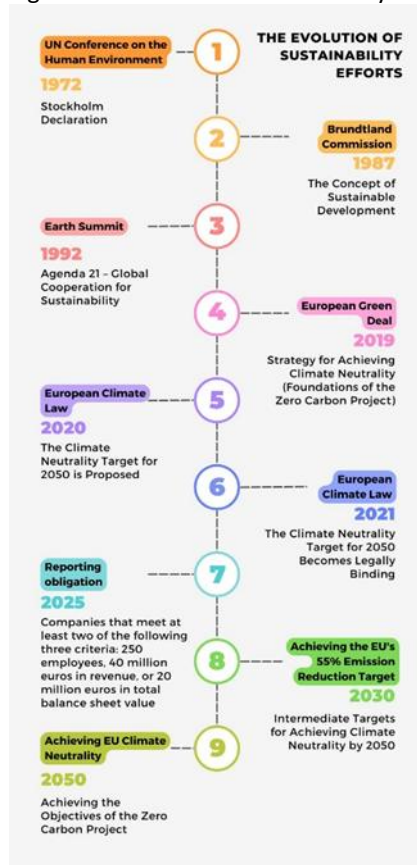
THE EVOLUTION OF SUSTAINABILITY EFFORTS

1
UN Conference on the Human Environment
1972
Stockholm Declaration

2
Brundtland Commission
1987
The Concept of Sustainable Development

3
Earth Summit
1992
Agenda 21 – Global Cooperation for Sustainability

4
European Green Deal
2019
Strategy for Achieving Climate Neutrality (Foundations of the Zero Carbon Project)

5
European Climate Law
2020
The Climate Neutrality Target for 2050 is Proposed

6
European Climate Law
2021
The Climate Neutrality Target for 2050 Becomes Legally Binding

7
Reporting obligation
2025
Companies that meet at least two of the following three criteria: 250 employees, 40 million euros in revenue, or 20 million euros in total balance sheet value

8
Achieving the EU's 55% Emission Reduction Target
2030
Intermediate Targets for Achieving Climate Neutrality by 2050

9
Achieving EU Climate Neutrality
2050
Achieving the Objectives of the Zero Carbon Project